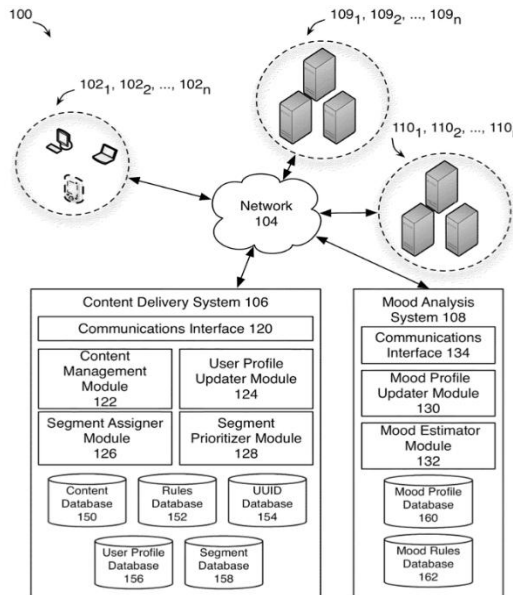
100

$109_1, 109_2, ..., 109_n$

$102_1, 102_2, ..., 102_n$

$110_1, 110_2, ..., 110_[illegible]$

Network 104

Content Delivery System 106

Communications Interface 120

Content Management Module 122

User Profile Updater Module 124

Segment Assigner Module 126

Segment Prioritizer Module 128

Content Database 150

Rules Database 152

UUID Database 154

User Profile Database 156

Segment Database 158

Mood Analysis System 108

Communications Interface 134

Mood Profile Updater Module 130

Mood Estimator Module 132

Mood Profile Database 160

Mood Rules Database 162